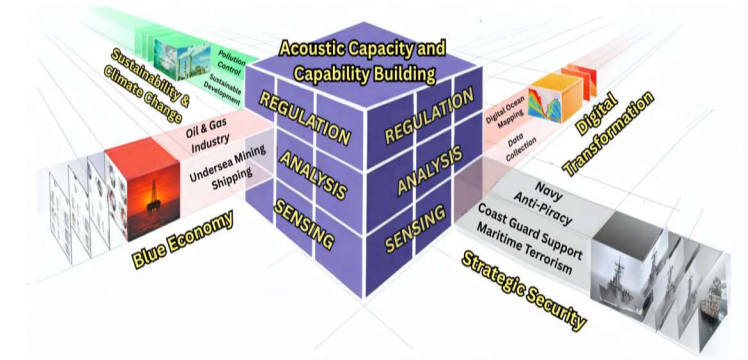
Acoustic Capacity and Capability Building

Sustainability & Climate Change

Pollution Control

Sustainable Development

REGULATION

ANALYSIS

SENSING

REGULATION

ANALYSIS

SENSING

Oil & Gas Industry

Undersea Mining Shipping

Blue Economy

Digital Ocean Mapping

Data Collection

Digital Transformation

Navy Anti-Piracy

Coast Guard Support Maritime Terrorism

Strategic Security